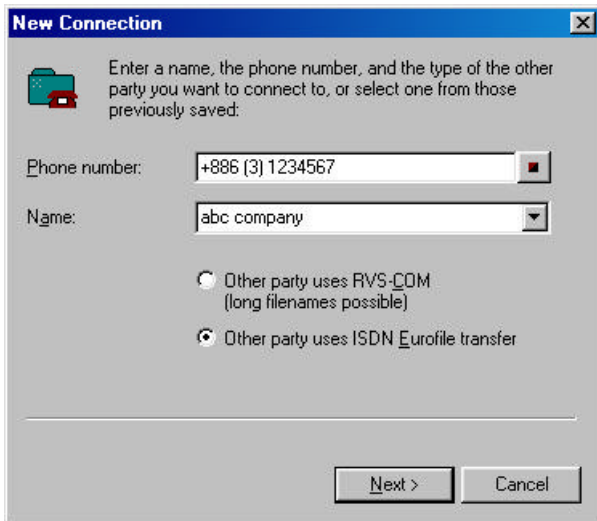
New Connection

Enter a name, the phone number, and the type of the other party you want to connect to, or select one from those previously saved:

Phone number: +886 (3) 1234567

Name: abc company

Other party uses RVS-COM (long filenames possible)

Other party uses ISDN Eurofile transfer

Next >

Cancel